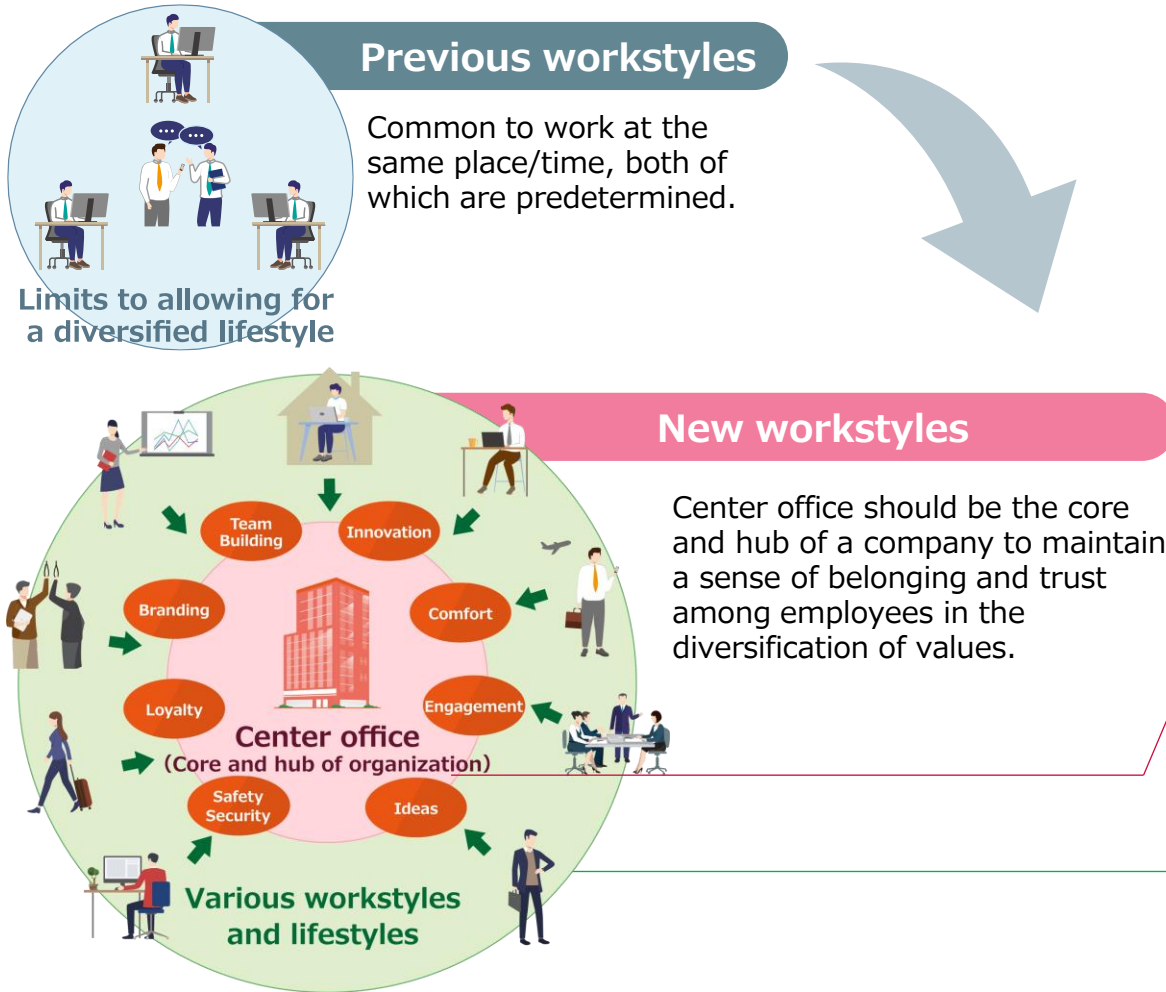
Previous workstyles

Common to work at the same place/time, both of which are predetermined.

Limits to allowing for a diversified lifestyle

New workstyles

Center office should be the core and hub of a company to maintain a sense of belonging and trust among employees in the diversification of values.

Team Building

Innovation

Branding

Comfort

Loyalty

Engagement

Center office
(Core and hub of organization)

Safety Security

Ideas

Various workstyles and lifestyles